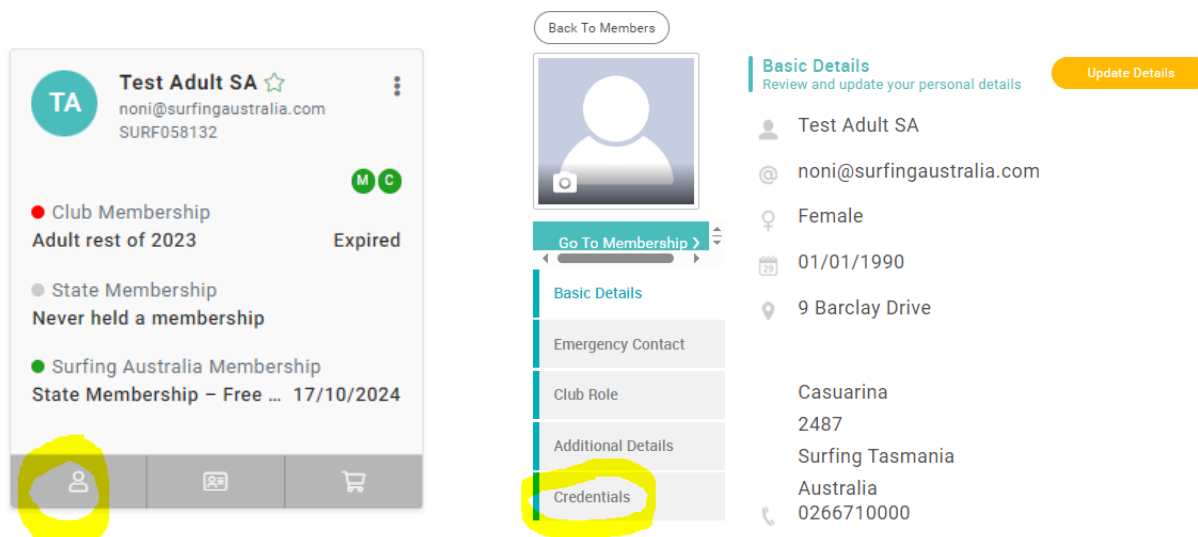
TA
Test Adult SA
noni@surfingaustralia.com
SURF058132

M C

Club Membership
Adult rest of 2023 Expired

State Membership
Never held a membership

Surfing Australia Membership
State Membership – Free ... 17/10/2024

Back To Members

Go To Membership ›

Basic Details
Emergency Contact
Club Role
Additional Details
Credentials

Basic Details
Review and update your personal details

Update Details

Test Adult SA
noni@surfingaustralia.com
Female
01/01/1990
9 Barclay Drive

Casuarina
2487
Surfing Tasmania
Australia
0266710000